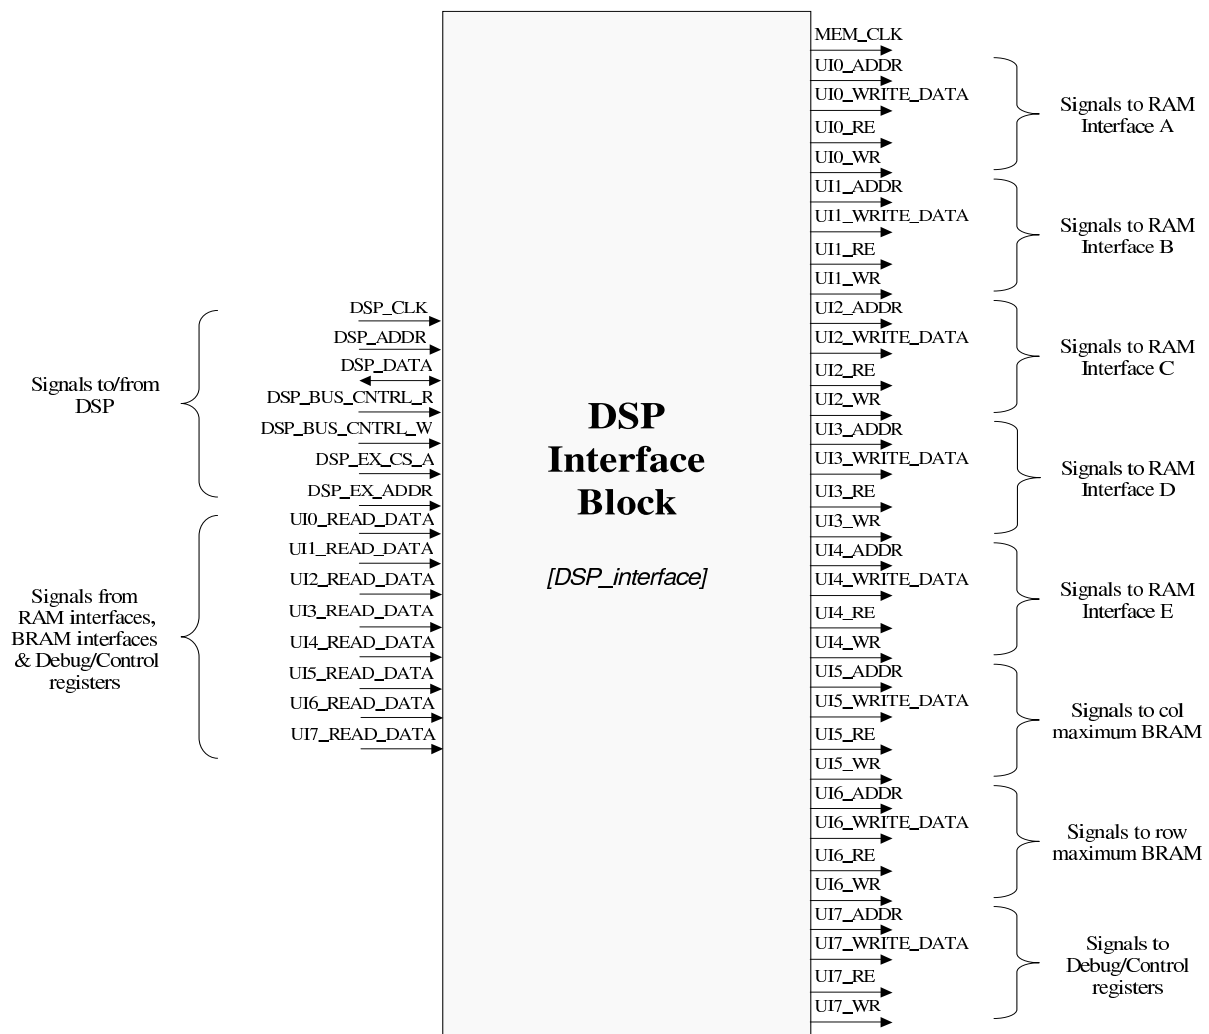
Signals to/from DSP

DSP_CLK
DSP_ADDR
DSP_DATA
DSP_BUS_CNTRL_R
DSP_BUS_CNTRL_W
DSP_EX_CS_A
DSP_EX_ADDR

Signals from RAM interfaces, BRAM interfaces & Debug/Control registers

UI0_READ_DATA
UI1_READ_DATA
UI2_READ_DATA
UI3_READ_DATA
UI4_READ_DATA
UI5_READ_DATA
UI6_READ_DATA
UI7_READ_DATA

DSP Interface Block

[DSP_interface]

MEM_CLK
UI0_ADDR
UI0_WRITE_DATA
UI0_RE
UI0_WR

Signals to RAM Interface A

UI1_ADDR
UI1_WRITE_DATA
UI1_RE
UI1_WR

Signals to RAM Interface B

UI2_ADDR
UI2_WRITE_DATA
UI2_RE
UI2_WR

Signals to RAM Interface C

UI3_ADDR
UI3_WRITE_DATA
UI3_RE
UI3_WR

Signals to RAM Interface D

UI4_ADDR
UI4_WRITE_DATA
UI4_RE
UI4_WR

Signals to RAM Interface E

UI5_ADDR
UI5_WRITE_DATA
UI5_RE
UI5_WR

Signals to col maximum BRAM

UI6_ADDR
UI6_WRITE_DATA
UI6_RE
UI6_WR

Signals to row maximum BRAM

UI7_ADDR
UI7_WRITE_DATA
UI7_RE
UI7_WR

Signals to Debug/Control registers